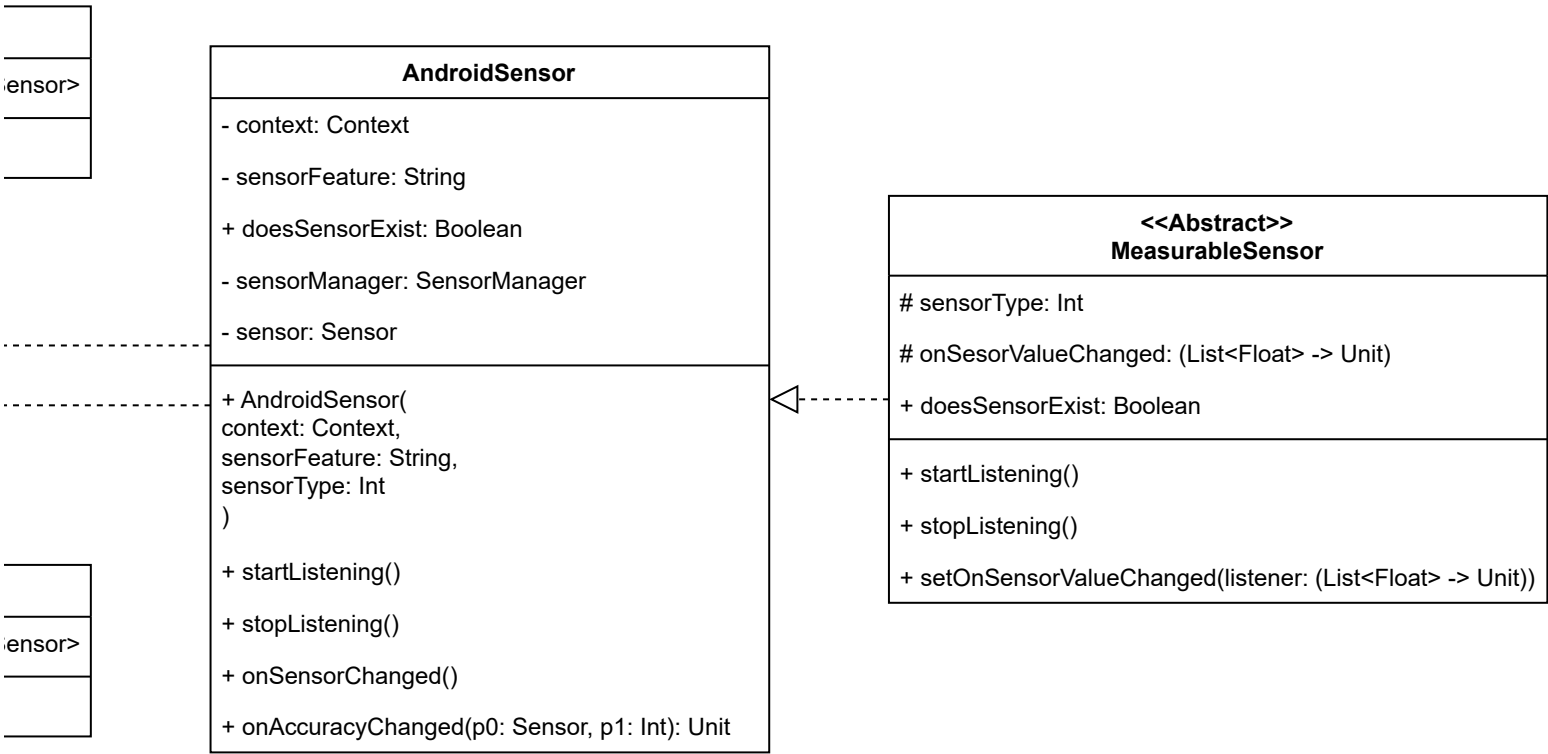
ensor>

ensor>

AndroidSensor

- context: Context

- sensorFeature: String

+ doesSensorExist: Boolean

- sensorManager: SensorManager

- sensor: Sensor

+ AndroidSensor(
context: Context,
sensorFeature: String,
sensorType: Int
)

+ startListening()

+ stopListening()

+ onSensorChanged()

+ onAccuracyChanged(p0: Sensor, p1: Int): Unit

<<Abstract>>
MeasurableSensor

# sensorType: Int

# onSesorValueChanged: (List<Float> -> Unit)

+ doesSensorExist: Boolean

+ startListening()

+ stopListening()

+ setOnSensorValueChanged(listener: (List<Float> -> Unit))